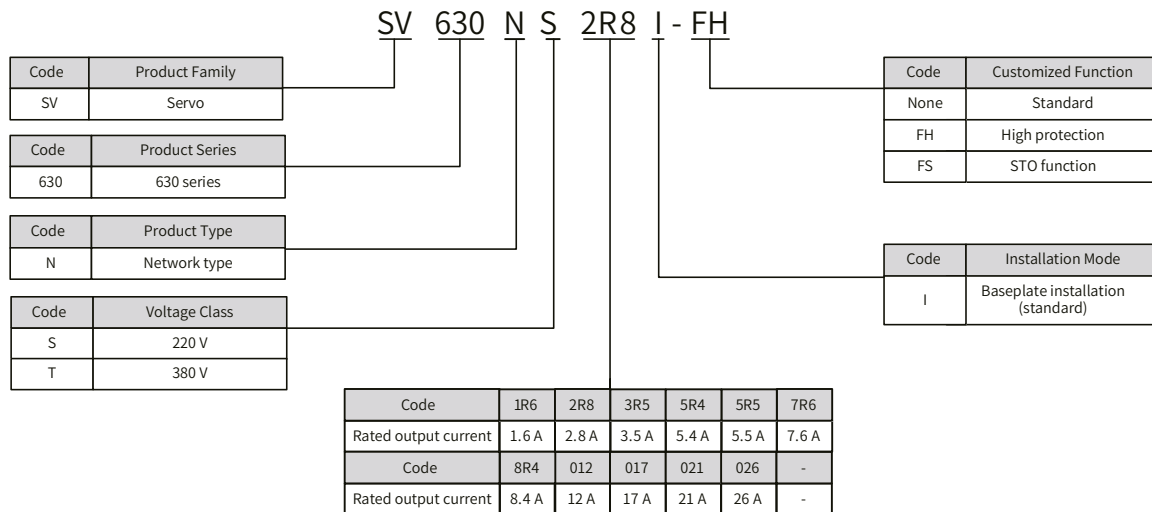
SV 630 N S 2R8 I - FH

| Code | Product Family |
|---|---|
| SV | Servo |

| Code | Product Series |
|---|---|
| 630 | 630 series |

| Code | Product Type |
|---|---|
| N | Network type |

| Code | Voltage Class |
|---|---|
| S | 220 V |
| T | 380 V |

| Code | Customized Function |
|---|---|
| None | Standard |
| FH | High protection |
| FS | STO function |

| Code | Installation Mode |
|---|---|
| I | Baseplate installation (standard) |

| Code | 1R6 | 2R8 | 3R5 | 5R4 | 5R5 | 7R6 |
|---|---|---|---|---|---|---|
| Rated output current | 1.6 A | 2.8 A | 3.5 A | 5.4 A | 5.5 A | 7.6 A |
| Code | 8R4 | 012 | 017 | 021 | 026 | - |
| Rated output current | 8.4 A | 12 A | 17 A | 21 A | 26 A | - |